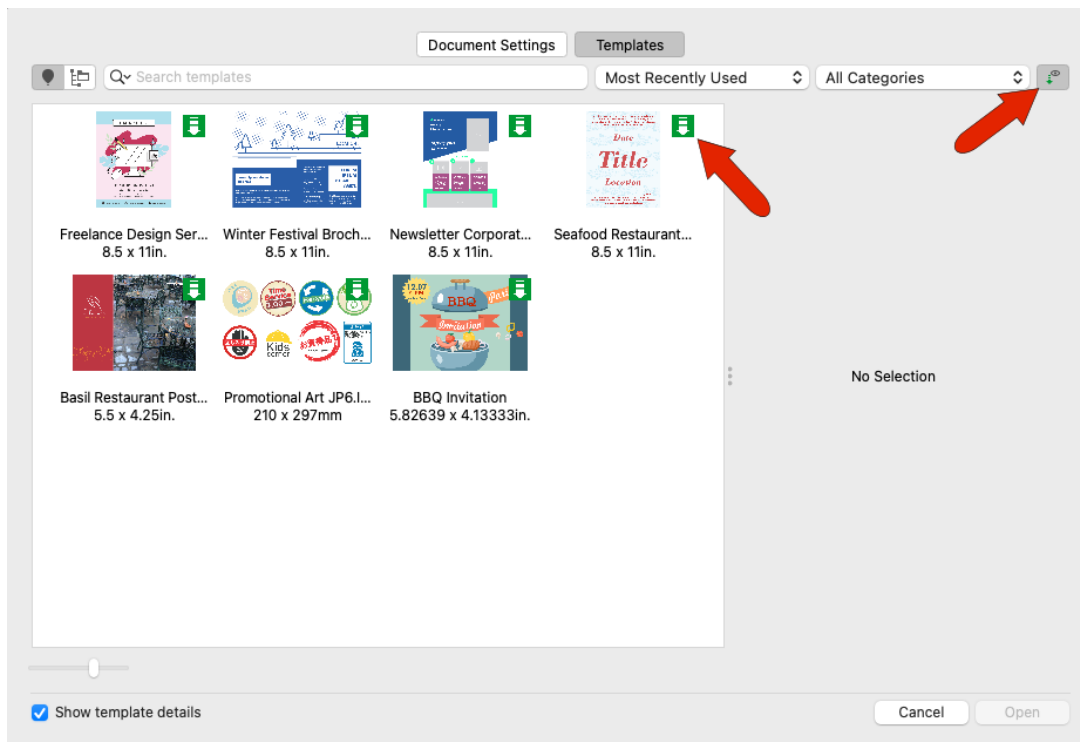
Document Settings Templates

Search templates

Most Recently Used

All Categories

Date
Title
Location

Freelance Design Ser...
8.5 x 11in.

Winter Festival Broch...
8.5 x 11in.

Newsletter Corporat...
8.5 x 11in.

Seafood Restaurant...
8.5 x 11in.

BBQ
Invitation

Kids

Basil Restaurant Post...
5.5 x 4.25in.

Promotional Art JP6.l...
210 x 297mm

BBQ Invitation
5.82639 x 4.13333in.

No Selection

Show template details

Cancel

Open